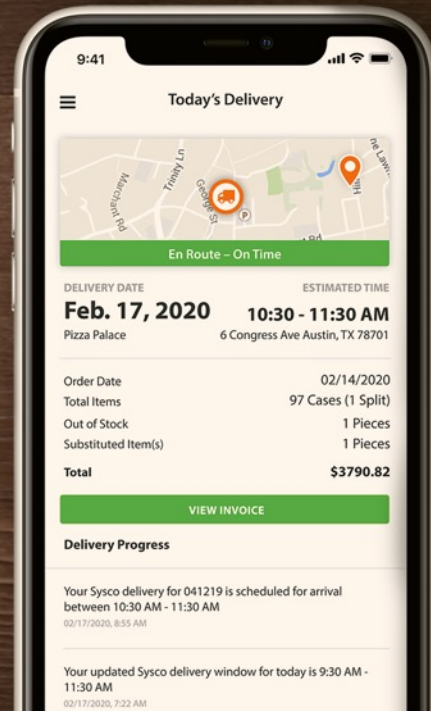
9:41

Today's Delivery

Marchant Rd
Trinity Ln
George St
P
Rd
Hill
ne Lawn

En Route – On Time

DELIVERY DATE
Feb. 17, 2020
Pizza Palace

ESTIMATED TIME
10:30 - 11:30 AM
6 Congress Ave Austin, TX 78701

| | |
|---|---|
| Order Date | 02/14/2020 |
| Total Items | 97 Cases (1 Split) |
| Out of Stock | 1 Pieces |
| Substituted Item(s) | 1 Pieces |
| Total | $3790.82 |

VIEW INVOICE

Delivery Progress

Your Sysco delivery for 041219 is scheduled for arrival between 10:30 AM - 11:30 AM
02/17/2020, 8:55 AM

Your updated Sysco delivery window for today is 9:30 AM - 11:30 AM
02/17/2020, 7:22 AM